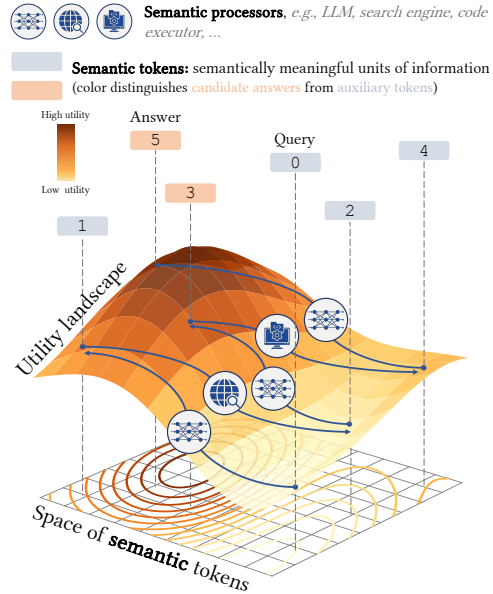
Semantic processors, e.g., LLM, search engine, code executor, ...

Semantic tokens: semantically meaningful units of information (color distinguishes candidate answers from auxiliary tokens)

High utility

Low utility

Answer

5

3

Query

0

4

2

1

Utility landscape

Space of semantic tokens